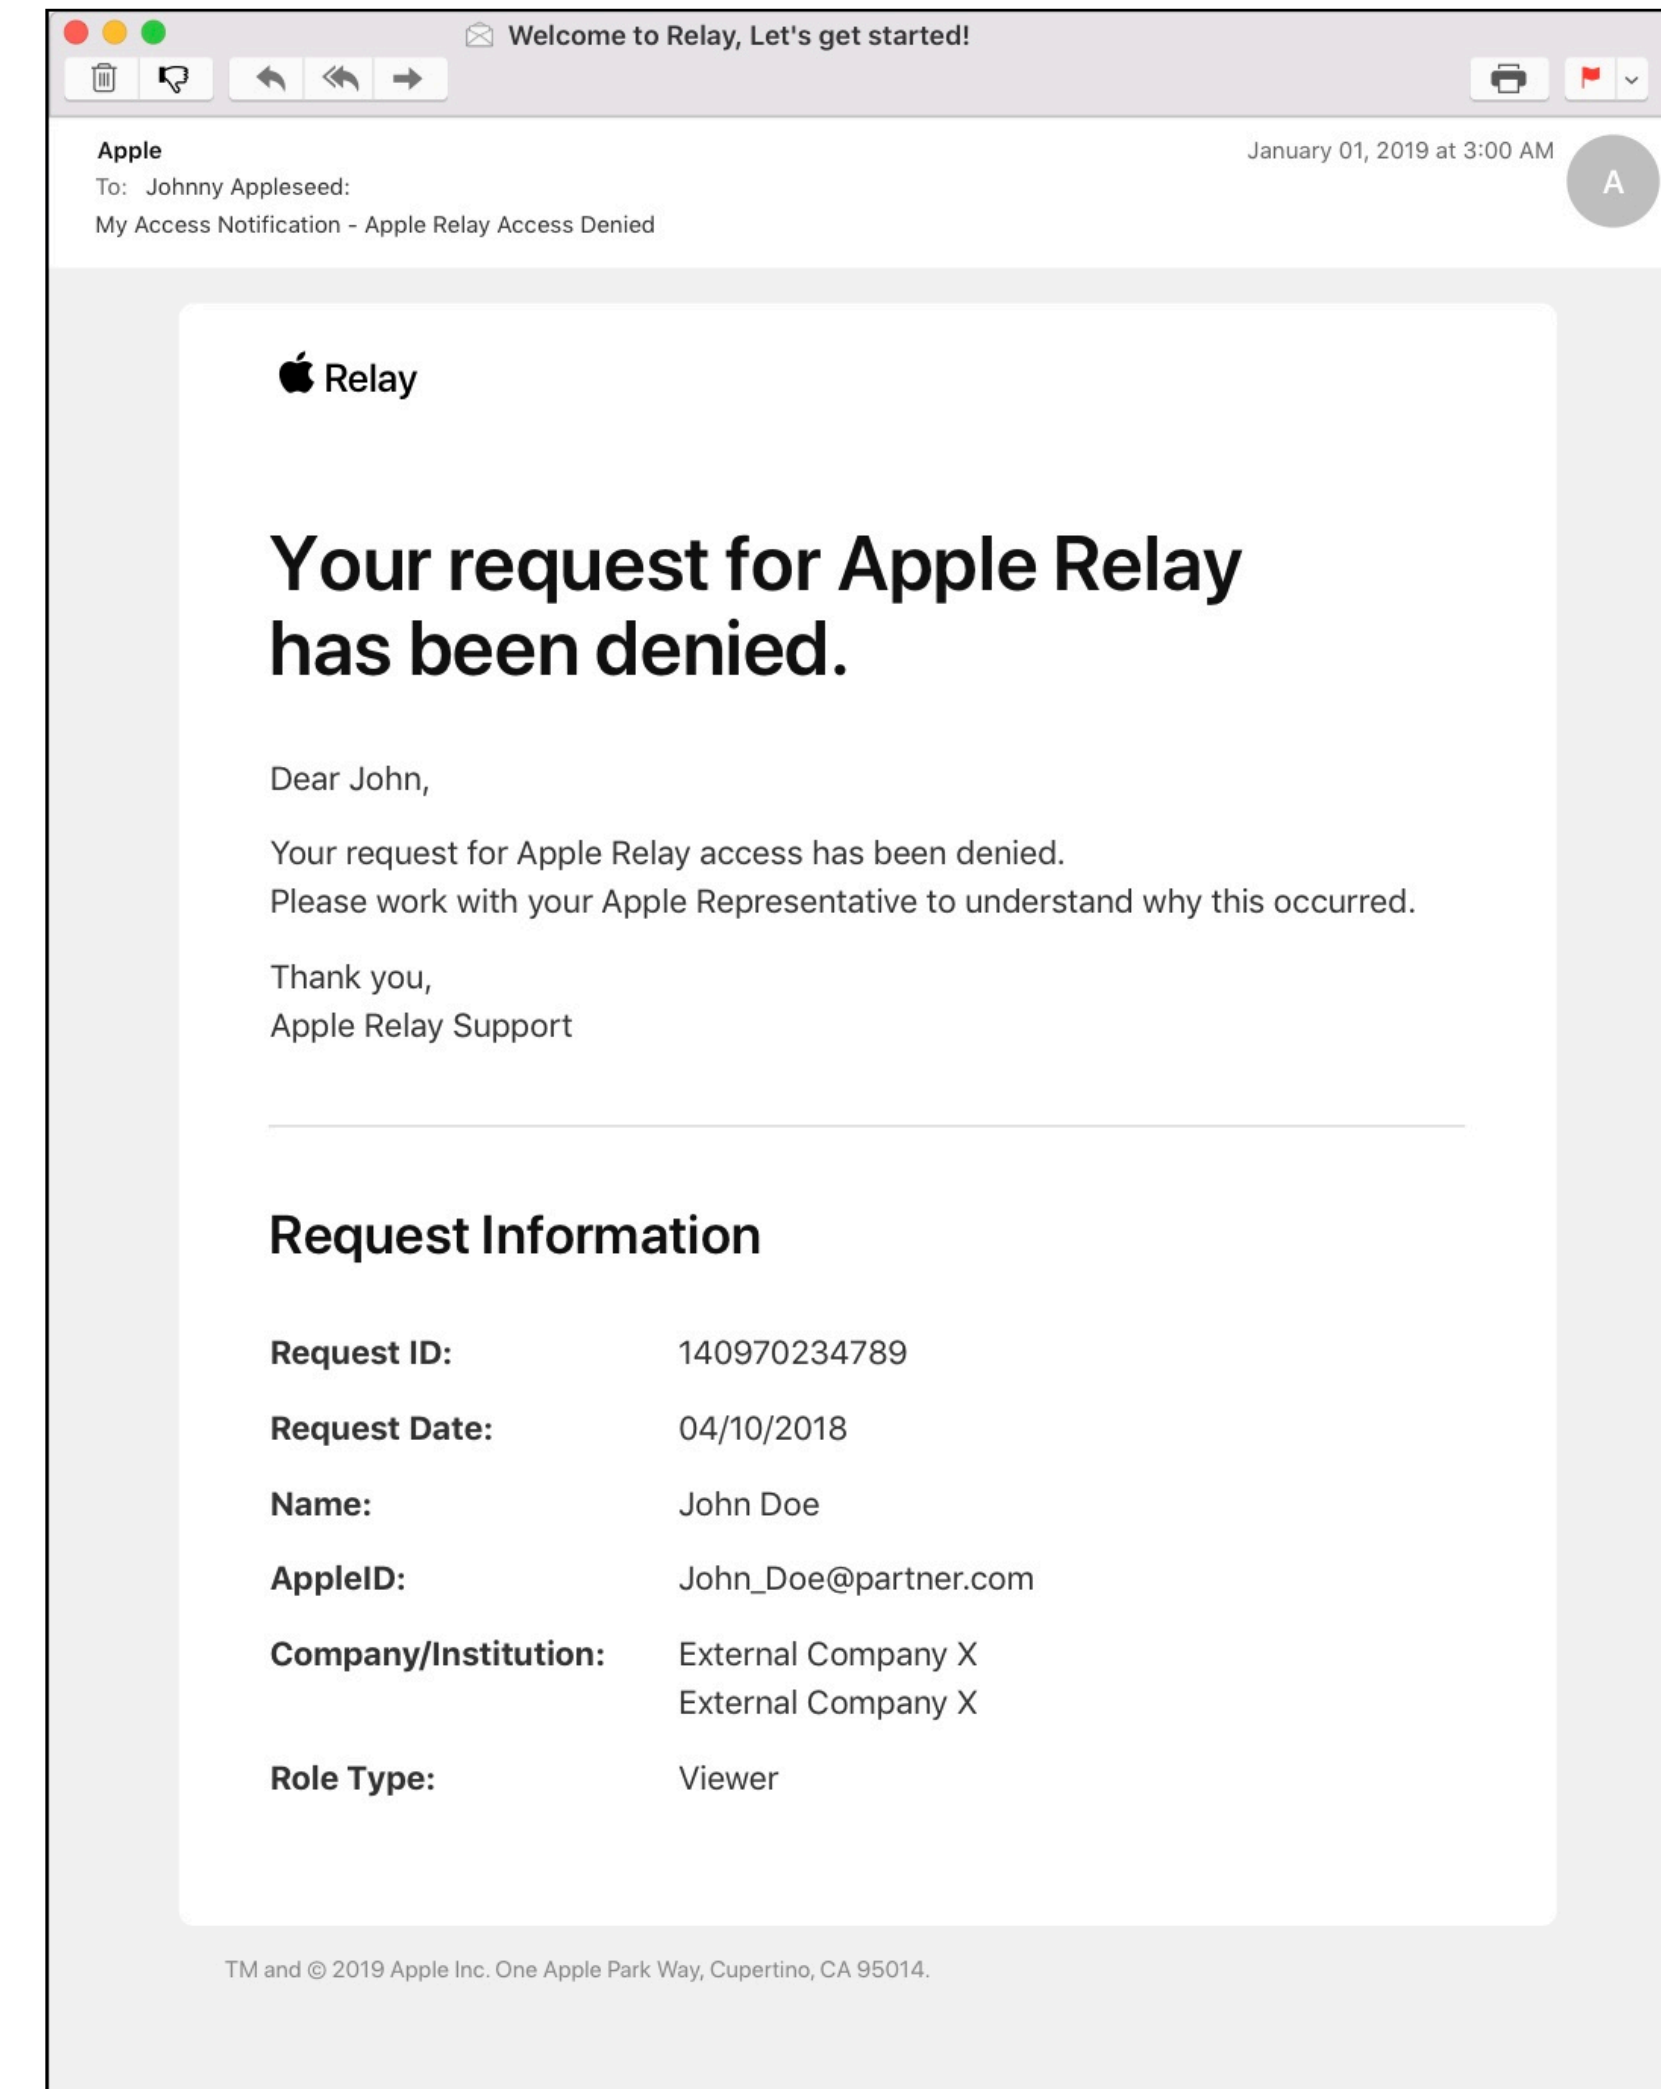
Welcome to Relay, Let's get started!

Apple
To: Johnny Appleseed:
My Access Notification - Apple Relay Access Denied

January 01, 2019 at 3:00 AM

A

Relay

Your request for Apple Relay has been denied.

Dear John,

Your request for Apple Relay access has been denied.
Please work with your Apple Representative to understand why this occurred.

Thank you,
Apple Relay Support

Request Information

| | |
|---|---|
| **Request ID:** | 140970234789 |
| **Request Date:** | 04/10/2018 |
| **Name:** | John Doe |
| **AppleID:** | John_Doe@partner.com |
| **Company/Institution:** | External Company X<br>External Company X |
| **Role Type:** | Viewer |

TM and © 2019 Apple Inc. One Apple Park Way, Cupertino, CA 95014.